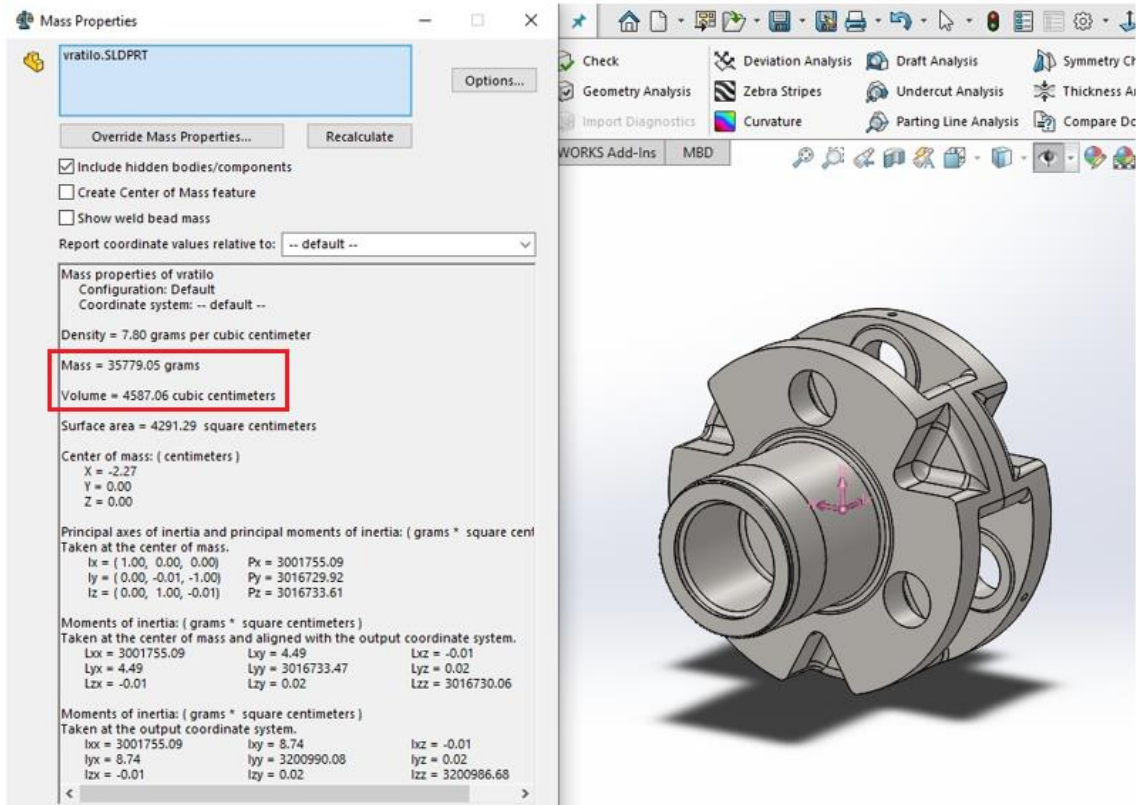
Mass Properties

vratilo.SLDPRT

Options...

Override Mass Properties... Recalculate

Include hidden bodies/components

Create Center of Mass feature

Show weld bead mass

Report coordinate values relative to: -- default --

Mass properties of vratilo
Configuration: Default
Coordinate system: -- default --

Density = 7.80 grams per cubic centimeter

Mass = 35779.05 grams

Volume = 4587.06 cubic centimeters

Surface area = 4291.29 square centimeters

Center of mass: ( centimeters )
X = -2.27
Y = 0.00
Z = 0.00

Principal axes of inertia and principal moments of inertia: ( grams * square cent
Taken at the center of mass.
Ix = ( 1.00, 0.00, 0.00) Px = 3001755.09
Iy = ( 0.00, -0.01, -1.00) Py = 3016729.92
Iz = ( 0.00, 1.00, -0.01) Pz = 3016733.61

Moments of inertia: ( grams * square centimeters )
Taken at the center of mass and aligned with the output coordinate system.
Lxx = 3001755.09 Lxy = 4.49 Lxz = -0.01
Lyx = 4.49 Lyy = 3016733.47 Lyz = 0.02
Lzx = -0.01 Lzy = 0.02 Lzz = 3016730.06

Moments of inertia: ( grams * square centimeters )
Taken at the output coordinate system.
Ixx = 3001755.09 Ixy = 8.74 Ixz = -0.01
Iyx = 8.74 Iyy = 3200990.08 Iyz = 0.02
Izx = -0.01 Izy = 0.02 Izz = 3200986.68

Check
Geometry Analysis
Import Diagnostics
Deviation Analysis
Zebra Stripes
Curvature
Draft Analysis
Undercut Analysis
Parting Line Analysis
Symmetry Ch
Thickness A
Compare Do
WORKS Add-Ins
MBD